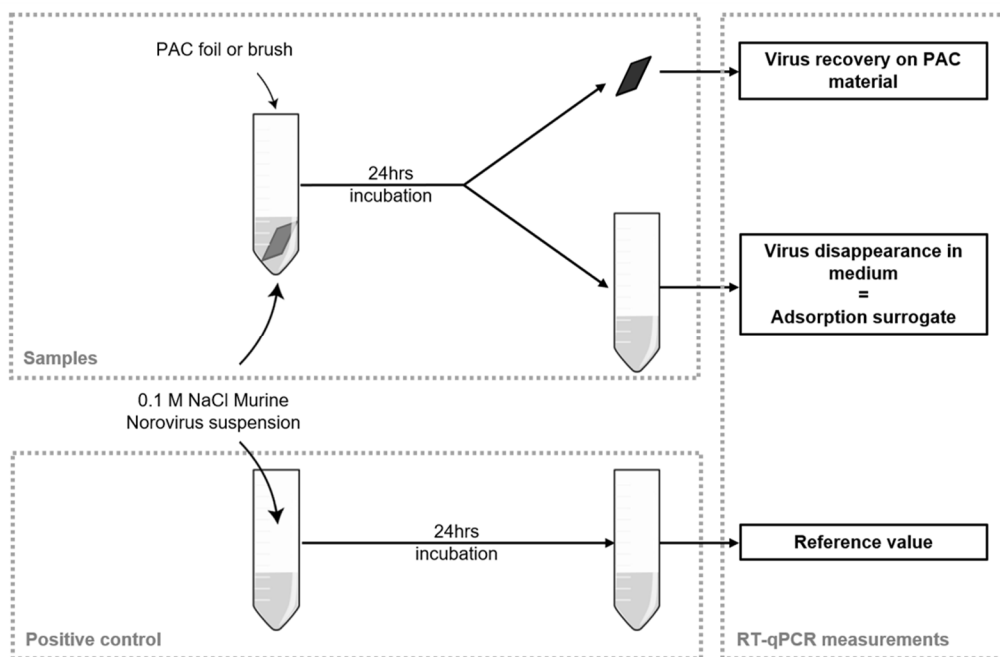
PAC foil or brush

24hrs incubation

Virus recovery on PAC material

Virus disappearance in medium
=
Adsorption surrogate

Samples

0.1 M NaCl Murine Norovirus suspension

24hrs incubation

Reference value

Positive control

RT-qPCR measurements